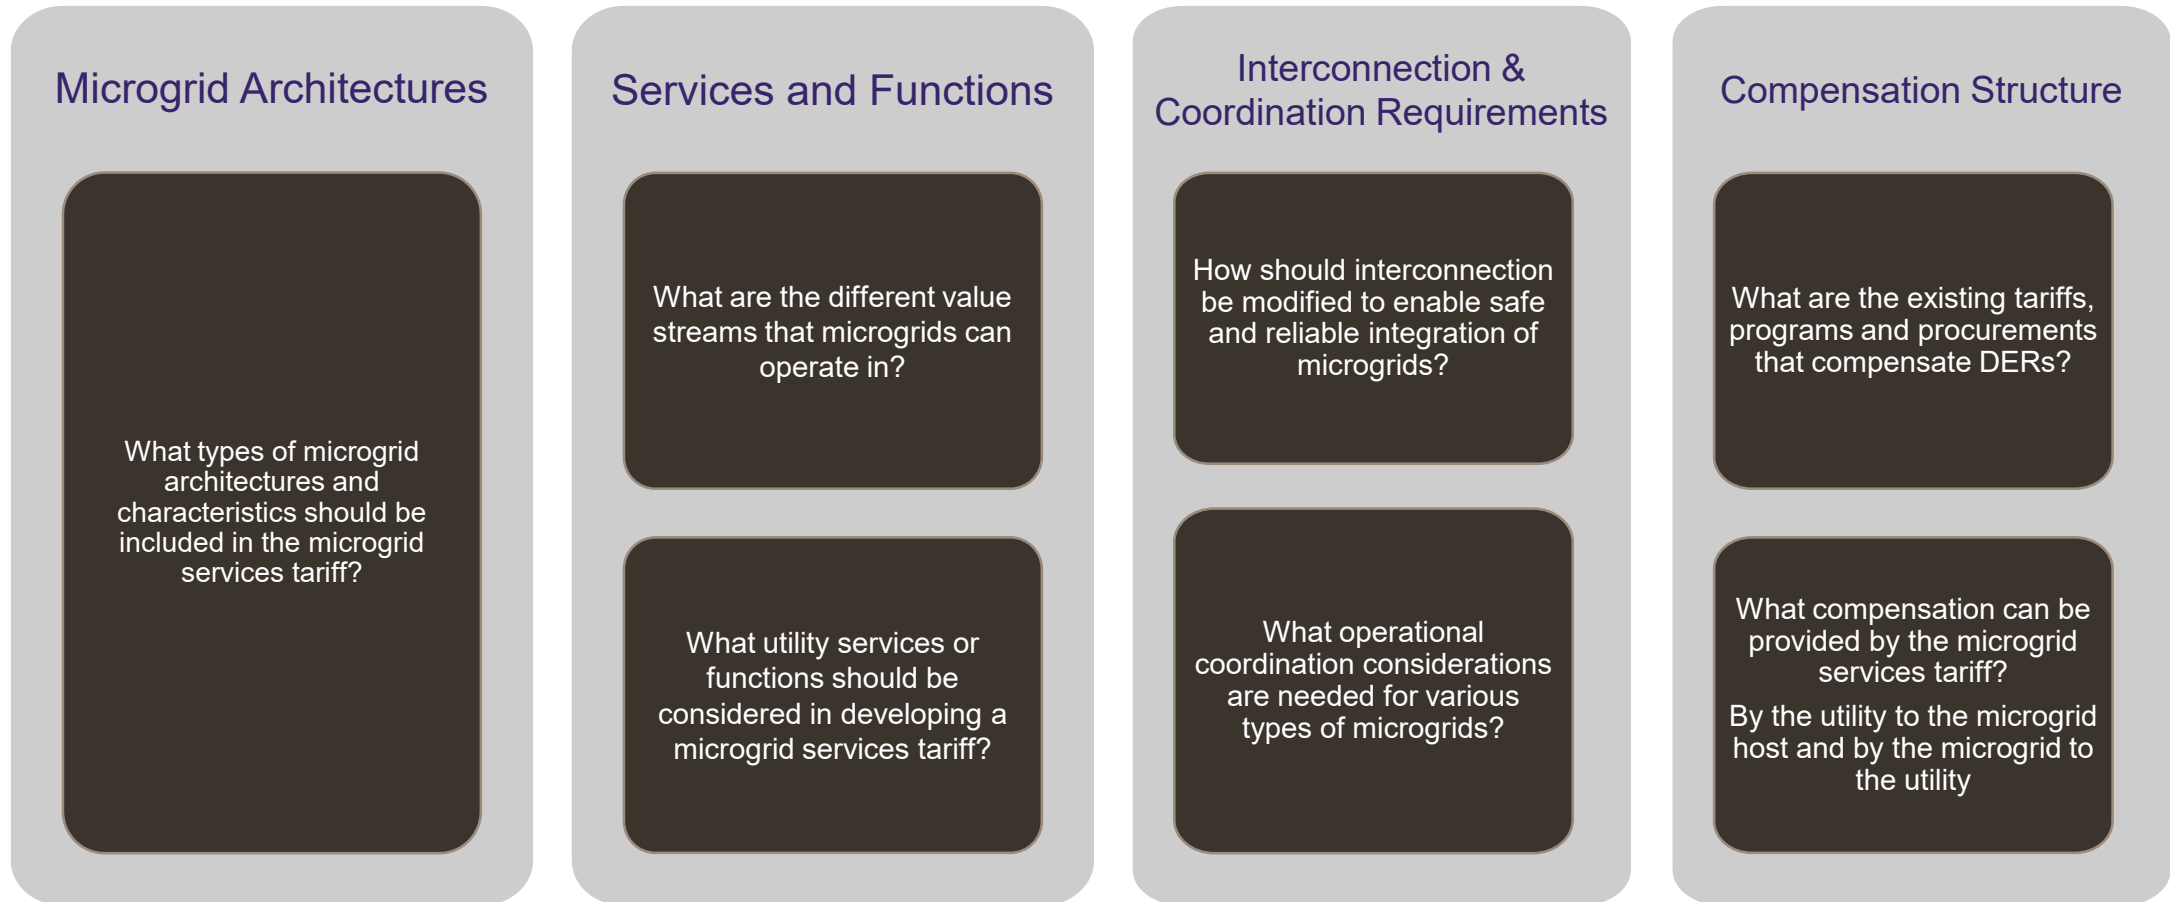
Microgrid Architectures

What types of microgrid architectures and characteristics should be included in the microgrid services tariff?

Services and Functions

What are the different value streams that microgrids can operate in?

What utility services or functions should be considered in developing a microgrid services tariff?

Interconnection & Coordination Requirements

How should interconnection be modified to enable safe and reliable integration of microgrids?

What operational coordination considerations are needed for various types of microgrids?

Compensation Structure

What are the existing tariffs, programs and procurements that compensate DERs?

What compensation can be provided by the microgrid services tariff?

By the utility to the microgrid host and by the microgrid to the utility